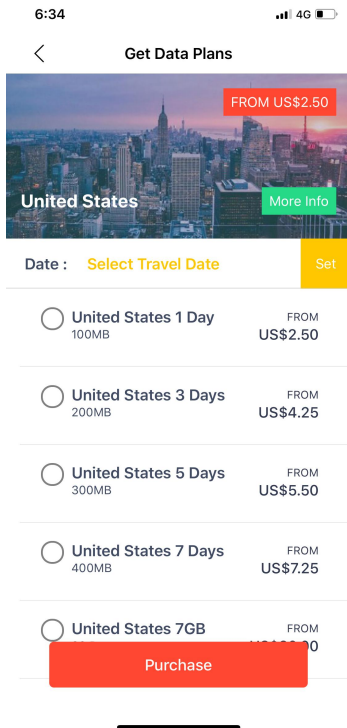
6:34
4G

Get Data Plans

FROM US$2.50

United States
More Info

Date : Select Travel Date
Set

United States 1 Day
100MB
FROM
US$2.50

United States 3 Days
200MB
FROM
US$4.25

United States 5 Days
300MB
FROM
US$5.50

United States 7 Days
400MB
FROM
US$7.25

United States 7GB
FROM
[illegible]

Purchase